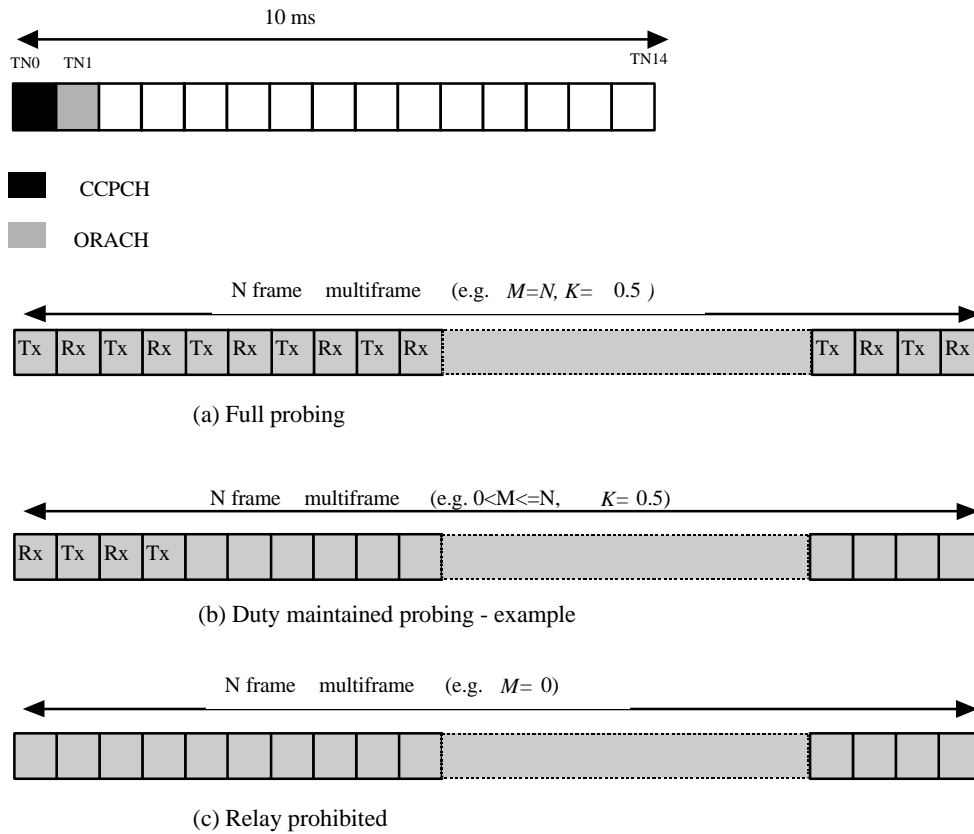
10 ms

TN0 TN1 TN14

CCPCH

ORACH

N frame multiframe (e.g. $M=N$, $K=$ 0.5 )

Tx Rx Tx Rx Tx Rx Tx Rx Tx Rx Tx Rx Tx Rx

(a) Full probing

N frame multiframe (e.g. 0<M<=N, $K=$ 0.5)

Rx Tx Rx Tx

(b) Duty maintained probing - example

N frame multiframe (e.g. $M=$ 0)

(c) Relay prohibited